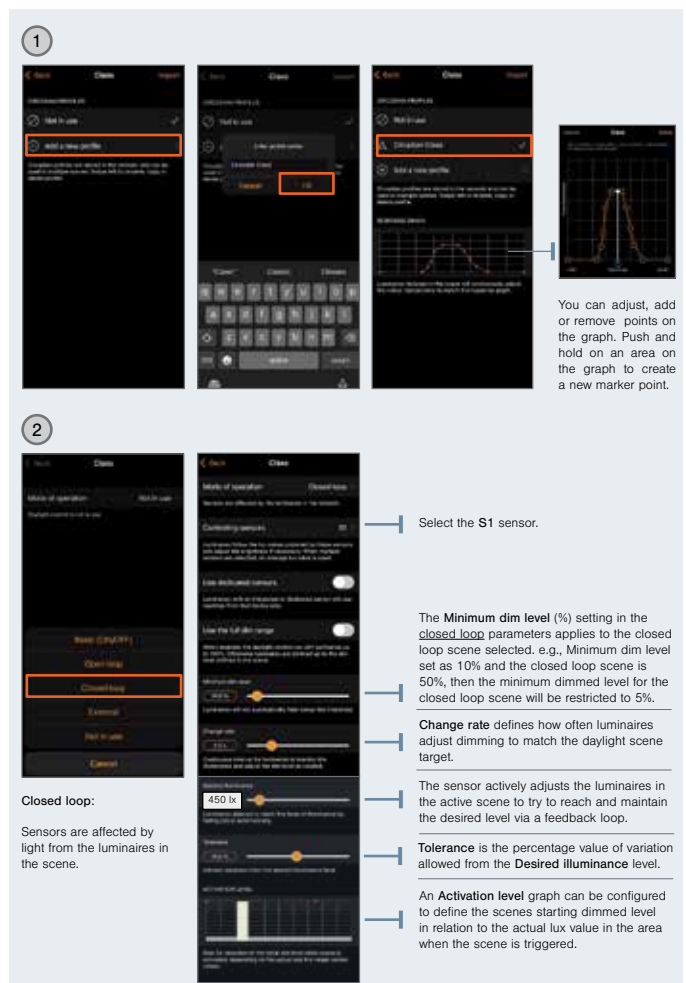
1

You can adjust, add or remove points on the graph. Push and hold on an area on the graph to create a new marker point.

2

Closed loop:

Sensors are affected by light from the luminaires in the scene.

450 lx

Select the **S1** sensor.

The **Minimum dim level** (%) setting in the closed loop parameters applies to the closed loop scene selected. e.g., Minimum dim level set as 10% and the closed loop scene is 50%, then the minimum dimmed level for the closed loop scene will be restricted to 5%.

**Change rate** defines how often luminaires adjust dimming to match the daylight scene target.

The sensor actively adjusts the luminaires in the active scene to try to reach and maintain the desired level via a feedback loop.

**Tolerance** is the percentage value of variation allowed from the **Desired illuminance** level.

An **Activation level** graph can be configured to define the scenes starting dimmed level in relation to the actual lux value in the area when the scene is triggered.